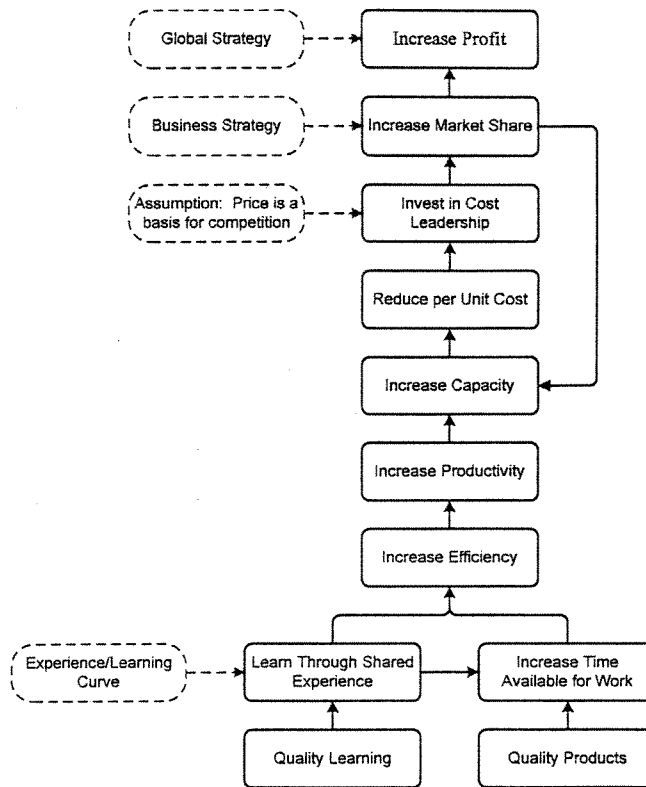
Global Strategy

Increase Profit

Business Strategy

Increase Market Share

Assumption: Price is a basis for competition

Invest in Cost Leadership

Reduce per Unit Cost

Increase Capacity

Increase Productivity

Increase Efficiency

Experience/Learning Curve

Learn Through Shared Experience

Increase Time Available for Work

Quality Learning

Quality Products